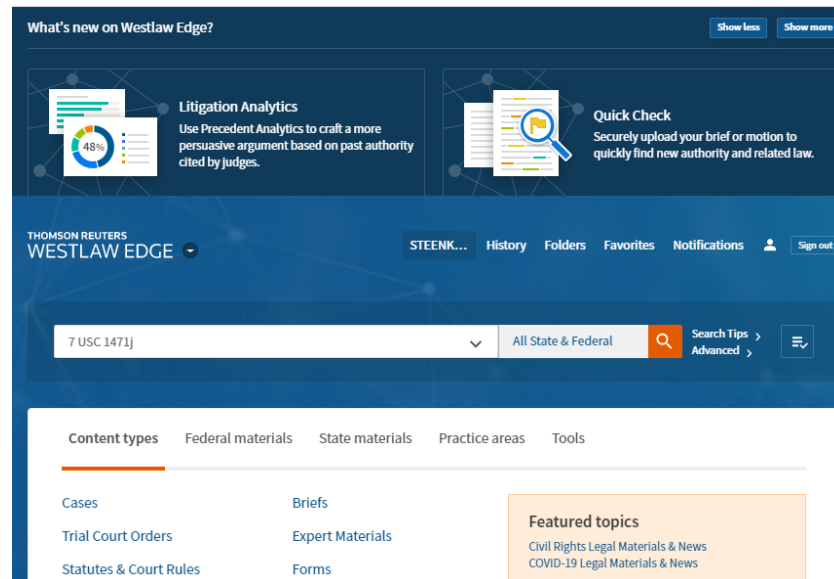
What's new on Westlaw Edge?

Show less

Show more

48%

Litigation Analytics
Use Precedent Analytics to craft a more persuasive argument based on past authority cited by judges.

Quick Check
Securely upload your brief or motion to quickly find new authority and related law.

THOMSON REUTERS
WESTLAW EDGE

STEENK...

History

Folders

Favorites

Notifications

Sign out

7 USC 1471j

All State & Federal

Search Tips ›
Advanced ›

Content types

Federal materials

State materials

Practice areas

Tools

Cases

Trial Court Orders

Statutes & Court Rules

Briefs

Expert Materials

Forms

Featured topics
Civil Rights Legal Materials & News
COVID-19 Legal Materials & News